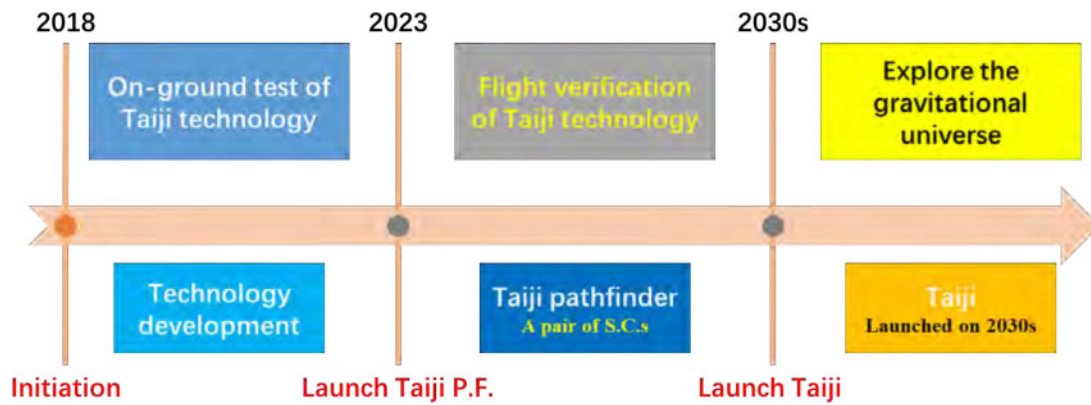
2018

2023

2030s

On-ground test of Taiji technology

Flight verification of Taiji technology

Explore the gravitational universe

Technology development

Taiji pathfinder
A pair of S.C.s

Taiji
Launched on 2030s

Initiation

Launch Taiji P.F.

Launch Taiji